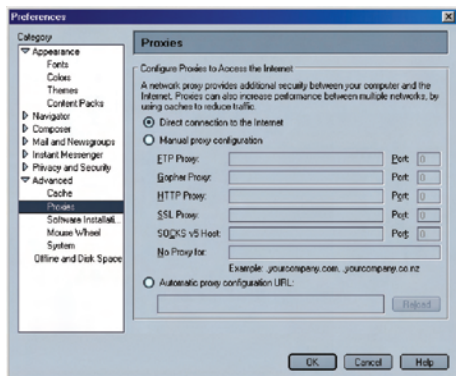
Preferences

Category

Appearance
Fonts
Colors
Themes
Content Packs
Navigator
Composer
Mail and Newsgroups
Instant Messenger
Privacy and Security
Advanced
Cache
Proxies
Software Installati...
Mouse Wheel
System
Offline and Disk Space

Proxies

Configure Proxies to Access the Internet

A network proxy provides additional security between your computer and the Internet. Proxies can also increase performance between multiple networks, by using caches to reduce traffic.

Direct connection to the Internet

Manual proxy configuration

FTP Proxy: Port: 0

Gopher Proxy: Port: 0

HTTP Proxy: Port: 0

SSL Proxy: Port: 0

SOCKS v5 Host: Port: 0

No Proxy for:

Example: .yourcompany.com, .yourcompany.co.nz

Automatic proxy configuration URL:

Reload

OK Cancel Help